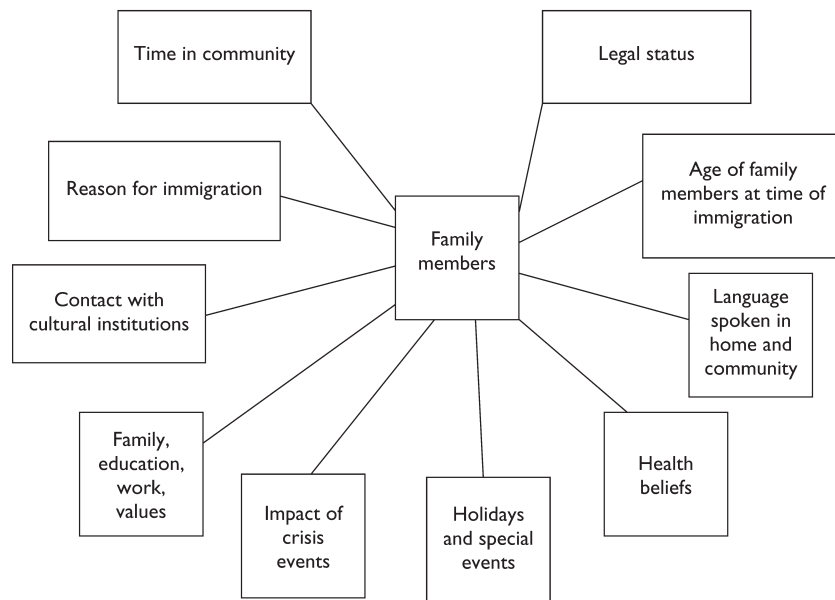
Time in community

Legal status

Reason for immigration

Family members

Age of family members at time of immigration

Contact with cultural institutions

Language spoken in home and community

Family, education, work, values

Impact of crisis events

Holidays and special events

Health beliefs